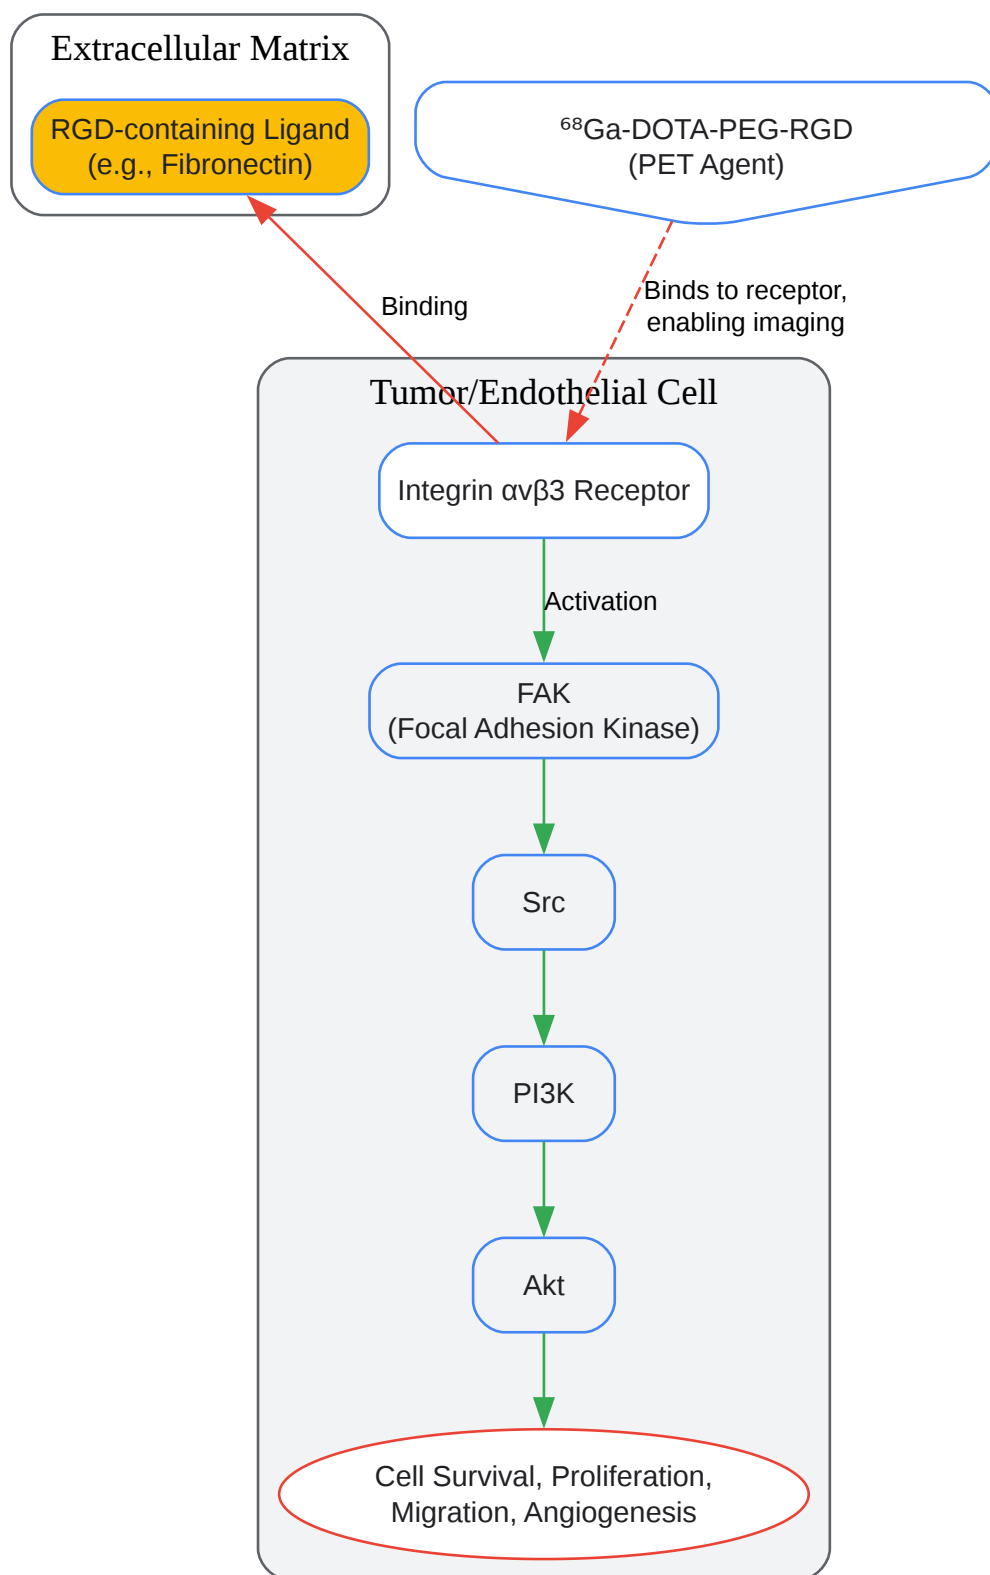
Extracellular Matrix

RGD-containing Ligand
(e.g., Fibronectin)

$^{68}$Ga-DOTA-PEG-RGD
(PET Agent)

Binding

Binds to receptor,
enabling imaging

Tumor/Endothelial Cell

Integrin αvβ3 Receptor

Activation

FAK
(Focal Adhesion Kinase)

Src

PI3K

Akt

Cell Survival, Proliferation,
Migration, Angiogenesis